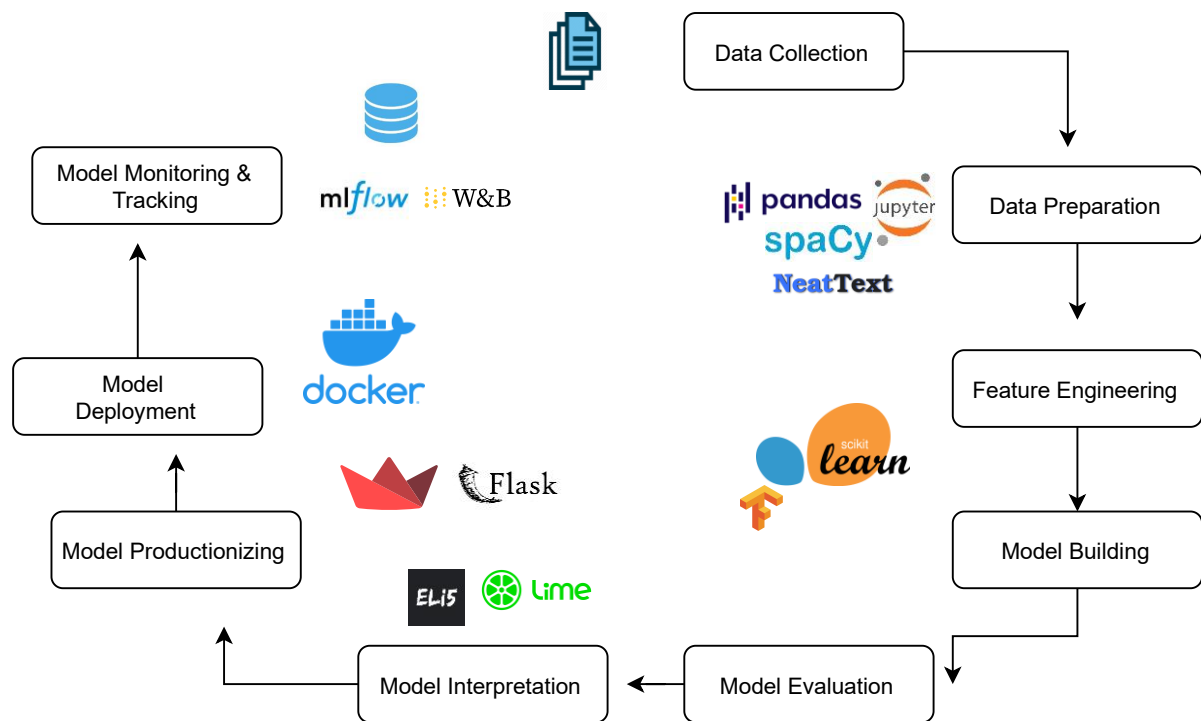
Data Collection

Data Preparation

pandas jupyter spaCy NeatText

Feature Engineering

scikit learn

Model Building

Model Evaluation

Model Interpretation

ELi5 Lime

Model Productionizing

Flask

Model Deployment

docker

Model Monitoring & Tracking

mlflow W&B